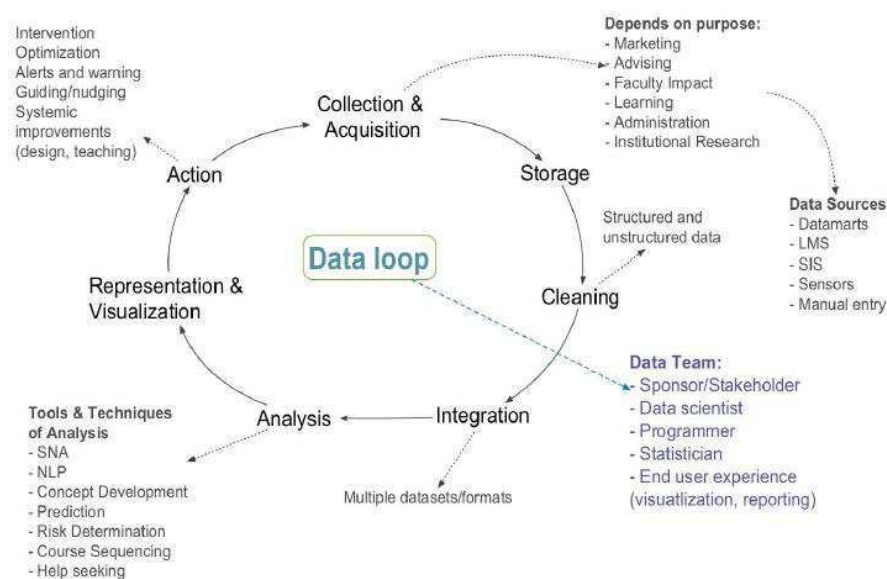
Intervention
Optimization
Alerts and warning
Guiding/nudging
Systemic improvements (design, teaching)

Collection & Acquisition

Depends on purpose:
- Marketing
- Advising
- Faculty Impact
- Learning
- Administration
- Institutional Research

Action

Storage

Data Sources
- Datamarts
- LMS
- SIS
- Sensors
- Manual entry

Structured and unstructured data

Data loop

Representation & Visualization

Cleaning

Data Team:
- Sponsor/Stakeholder
- Data scientist
- Programmer
- Statistician
- End user experience (visuatlization, reporting)

Tools & Techniques of Analysis
- SNA
- NLP
- Concept Development
- Prediction
- Risk Determination
- Course Sequencing
- Help seeking

Analysis

Integration

Multiple datasets/formats